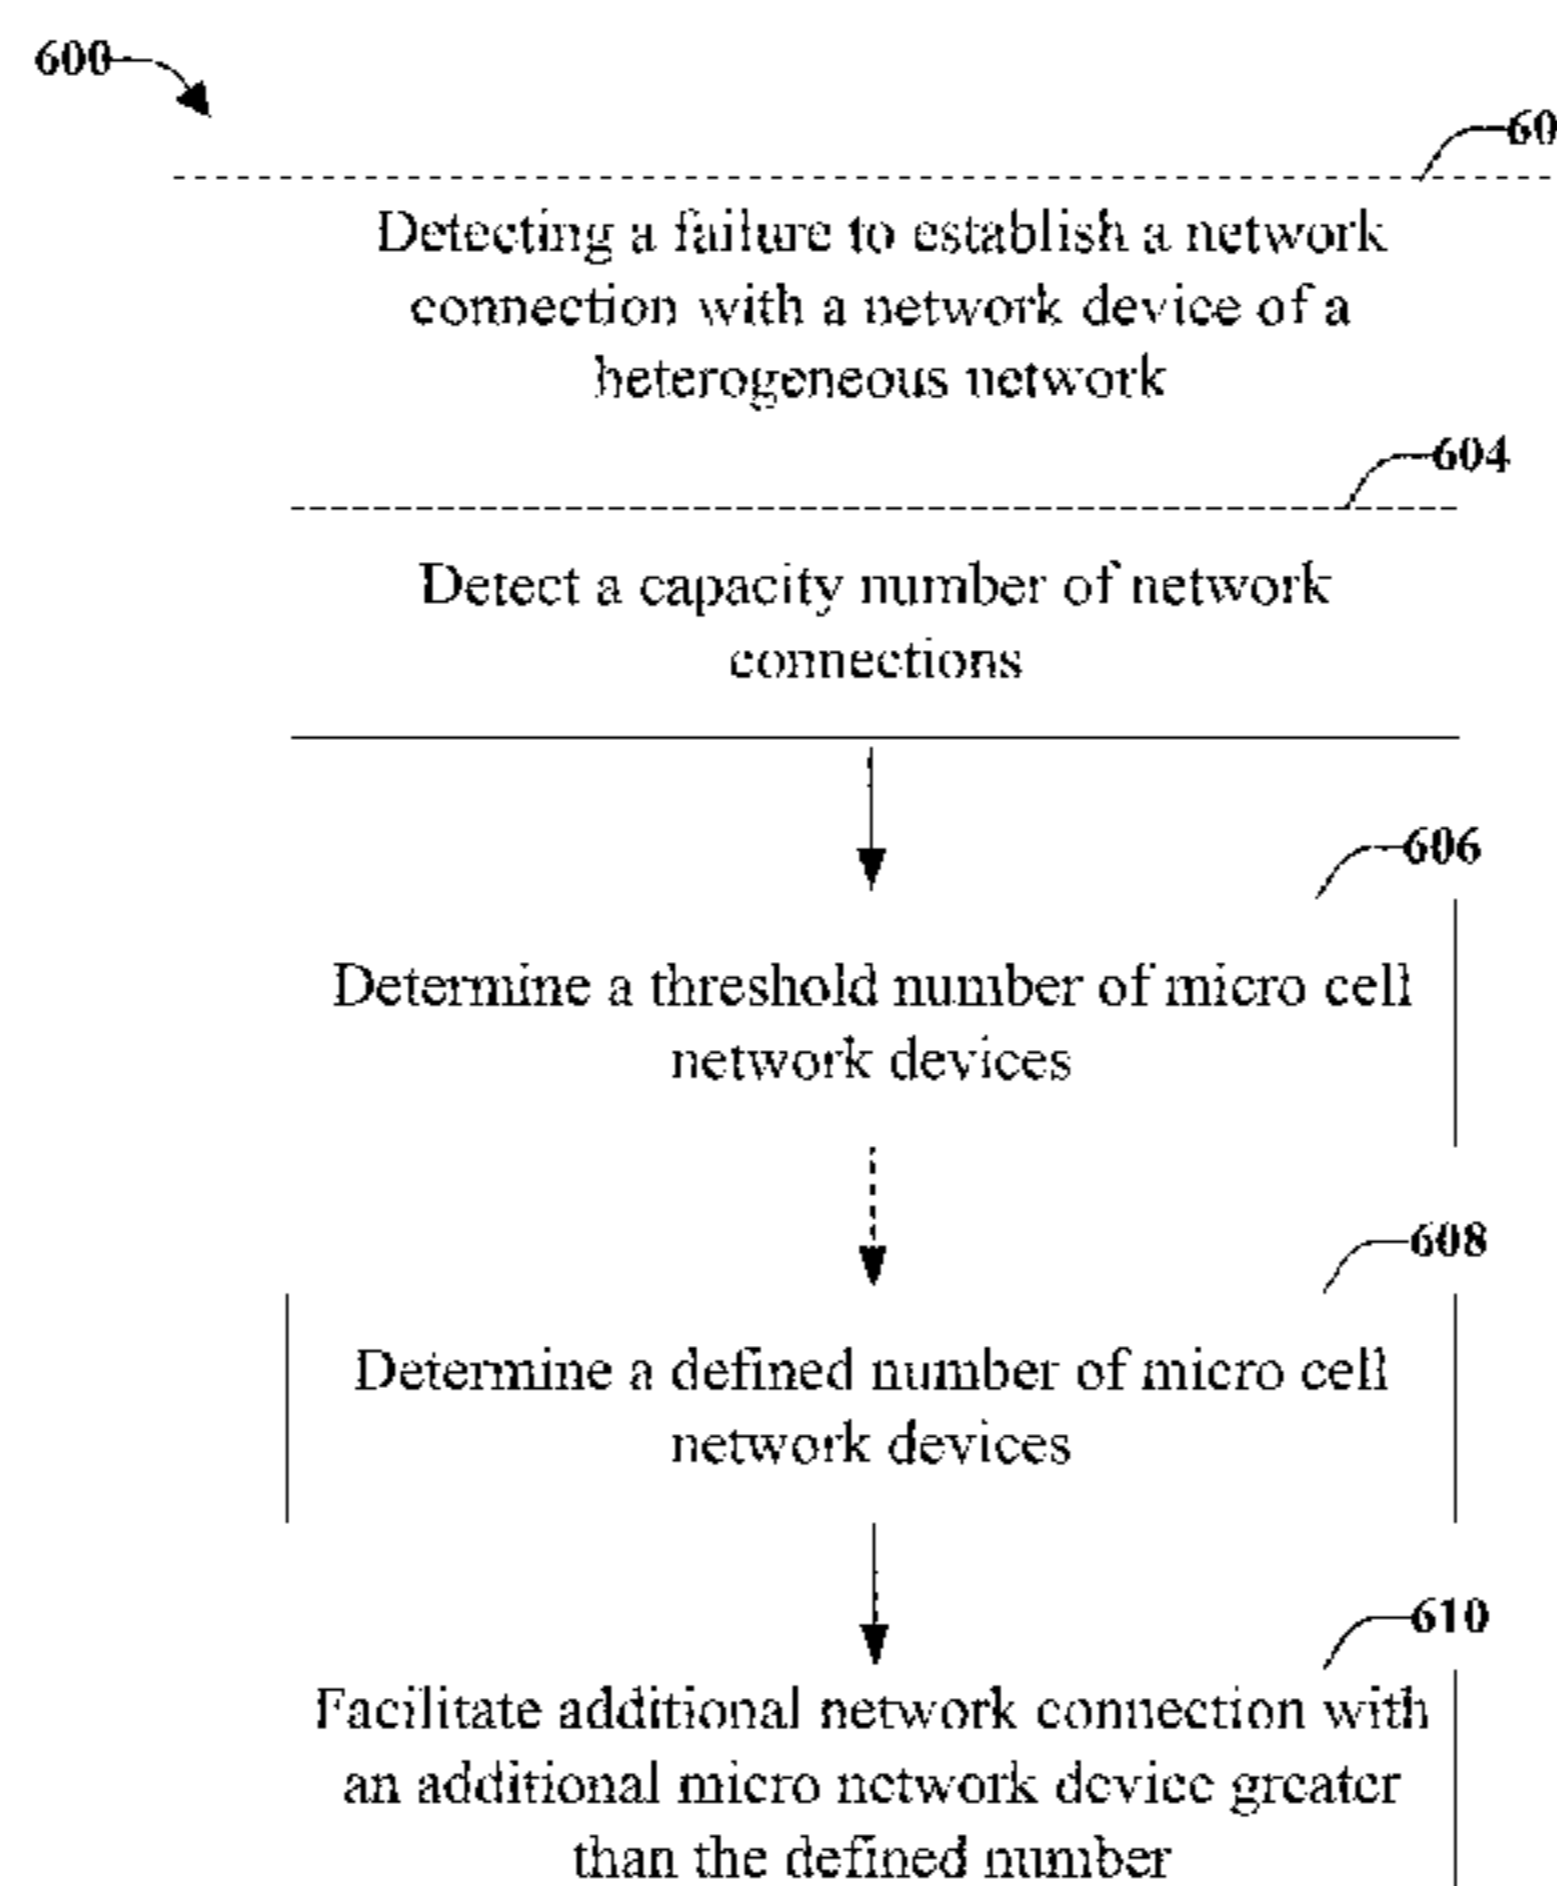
600

60

Detecting a failure to establish a network connection with a network device of a heterogeneous network

604

Detect a capacity number of network connections

606

Determine a threshold number of micro cell network devices

608

Determine a defined number of micro cell network devices

610

Facilitate additional network connection with an additional micro network device greater than the defined number